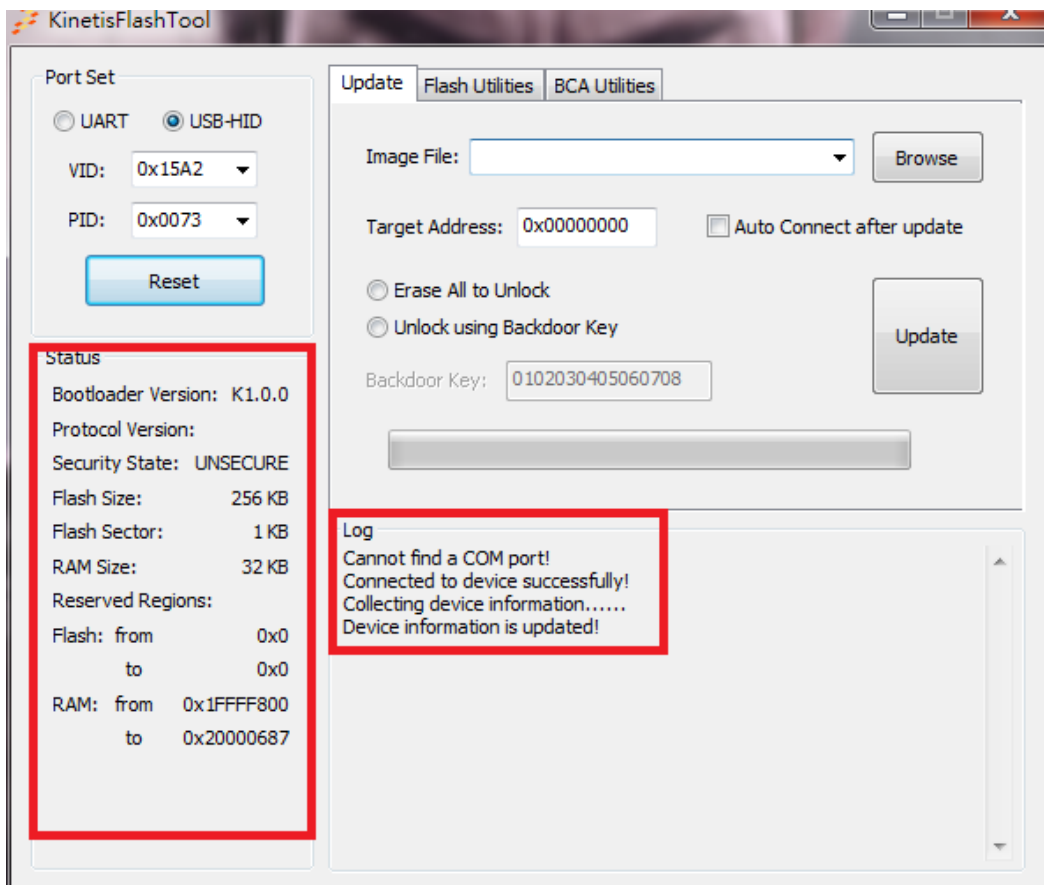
KinetisFlashTool

Port Set

UART USB-HID

VID: 0x15A2

PID: 0x0073

Reset

Status

Bootloader Version: K1.0.0

Protocol Version:

Security State: UNSECURE

Flash Size: 256 KB

Flash Sector: 1 KB

RAM Size: 32 KB

Reserved Regions:

Flash: from 0x0

to 0x0

RAM: from 0x1FFFF800

to 0x20000687

Update | Flash Utilities | BCA Utilities

Image File:

Browse

Target Address: 0x00000000

Auto Connect after update

Erase All to Unlock

Unlock using Backdoor Key

Update

Backdoor Key: 0102030405060708

Log

Cannot find a COM port!
Connected to device successfully!
Collecting device information......
Device information is updated!